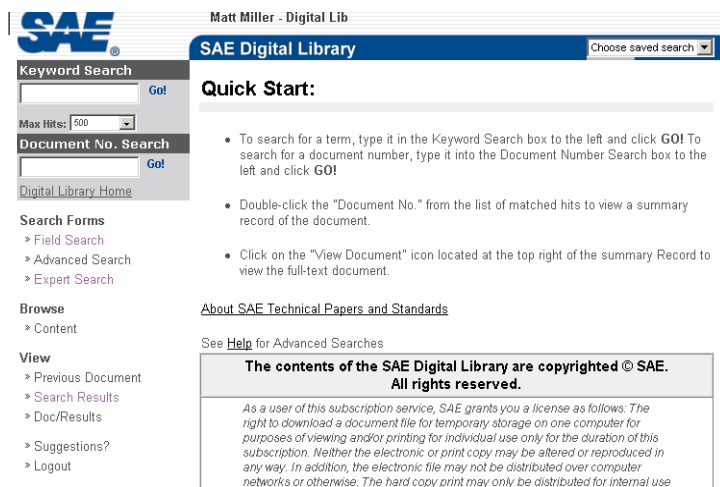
SAE®

Matt Miller - Digital Lib

SAE Digital Library

Choose saved search

Keyword Search

Go!

Max Hits: 500

Document No. Search

Go!

Digital Library Home

Search Forms
» Field Search
» Advanced Search
» Expert Search

Browse
» Content

View
» Previous Document
» Search Results
» Doc/Results

» Suggestions?
» Logout

Quick Start:

• To search for a term, type it in the Keyword Search box to the left and click GO! To search for a document number, type it into the Document Number Search box to the left and click GO!

• Double-click the "Document No." from the list of matched hits to view a summary record of the document.

• Click on the "View Document" icon located at the top right of the summary Record to view the full-text document.

About SAE Technical Papers and Standards

See Help for Advanced Searches

The contents of the SAE Digital Library are copyrighted © SAE. All rights reserved.

As a user of this subscription service, SAE grants you a license as follows: The right to download a document file for temporary storage on one computer for purposes of viewing and/or printing for individual use only for the duration of this subscription. Neither the electronic or print copy may be altered or reproduced in any way. In addition, the electronic file may not be distributed over computer networks or otherwise. The hard copy print may only be distributed for internal use